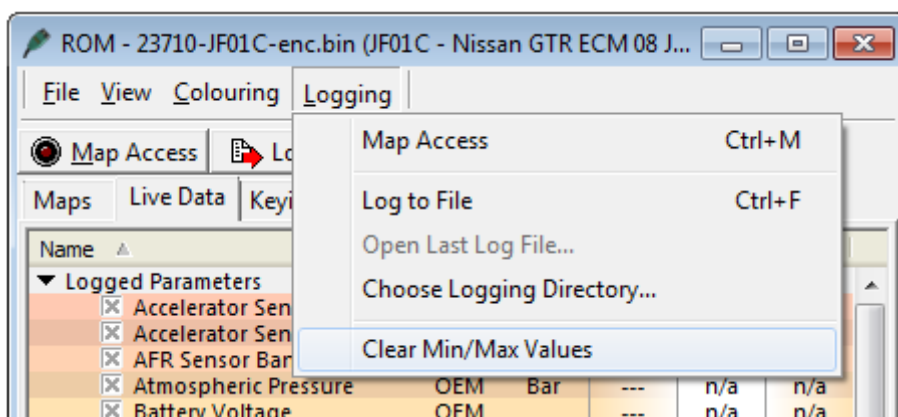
ROM - 23710-JF01C-enc.bin (JF01C - Nissan GTR ECM 08 J...

File View Colouring Logging

Map Access Lo

Maps Live Data Keyi

Name

▼ Logged Parameters

Accelerator Sen

Accelerator Sen

AFR Sensor Ban

Atmospheric Pressure OEM Bar --- n/a n/a

Battery Voltage OEM --- n/a n/a

Map Access Ctrl+M

Log to File Ctrl+F

Open Last Log File...

Choose Logging Directory...

Clear Min/Max Values